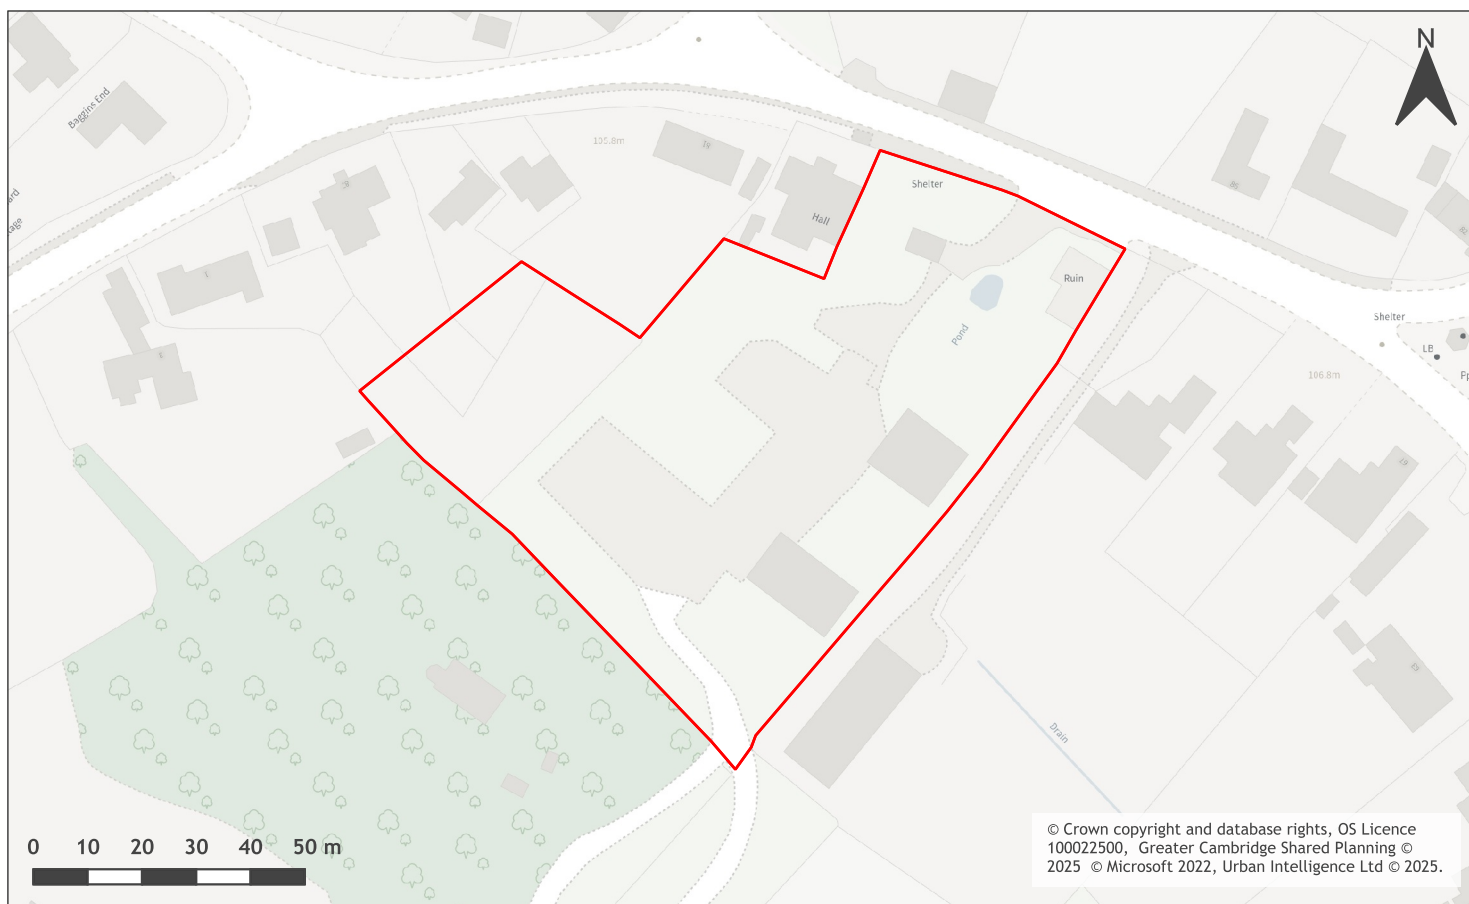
N

Baggins End

ard

age

105.8m

Hall

Shelter

Ruin

Pond

Shelter

LB

Fp

106.8m

Drain

0 10 20 30 40 50 m

© Crown copyright and database rights, OS Licence 100022500, Greater Cambridge Shared Planning © 2025 © Microsoft 2022, Urban Intelligence Ltd © 2025.